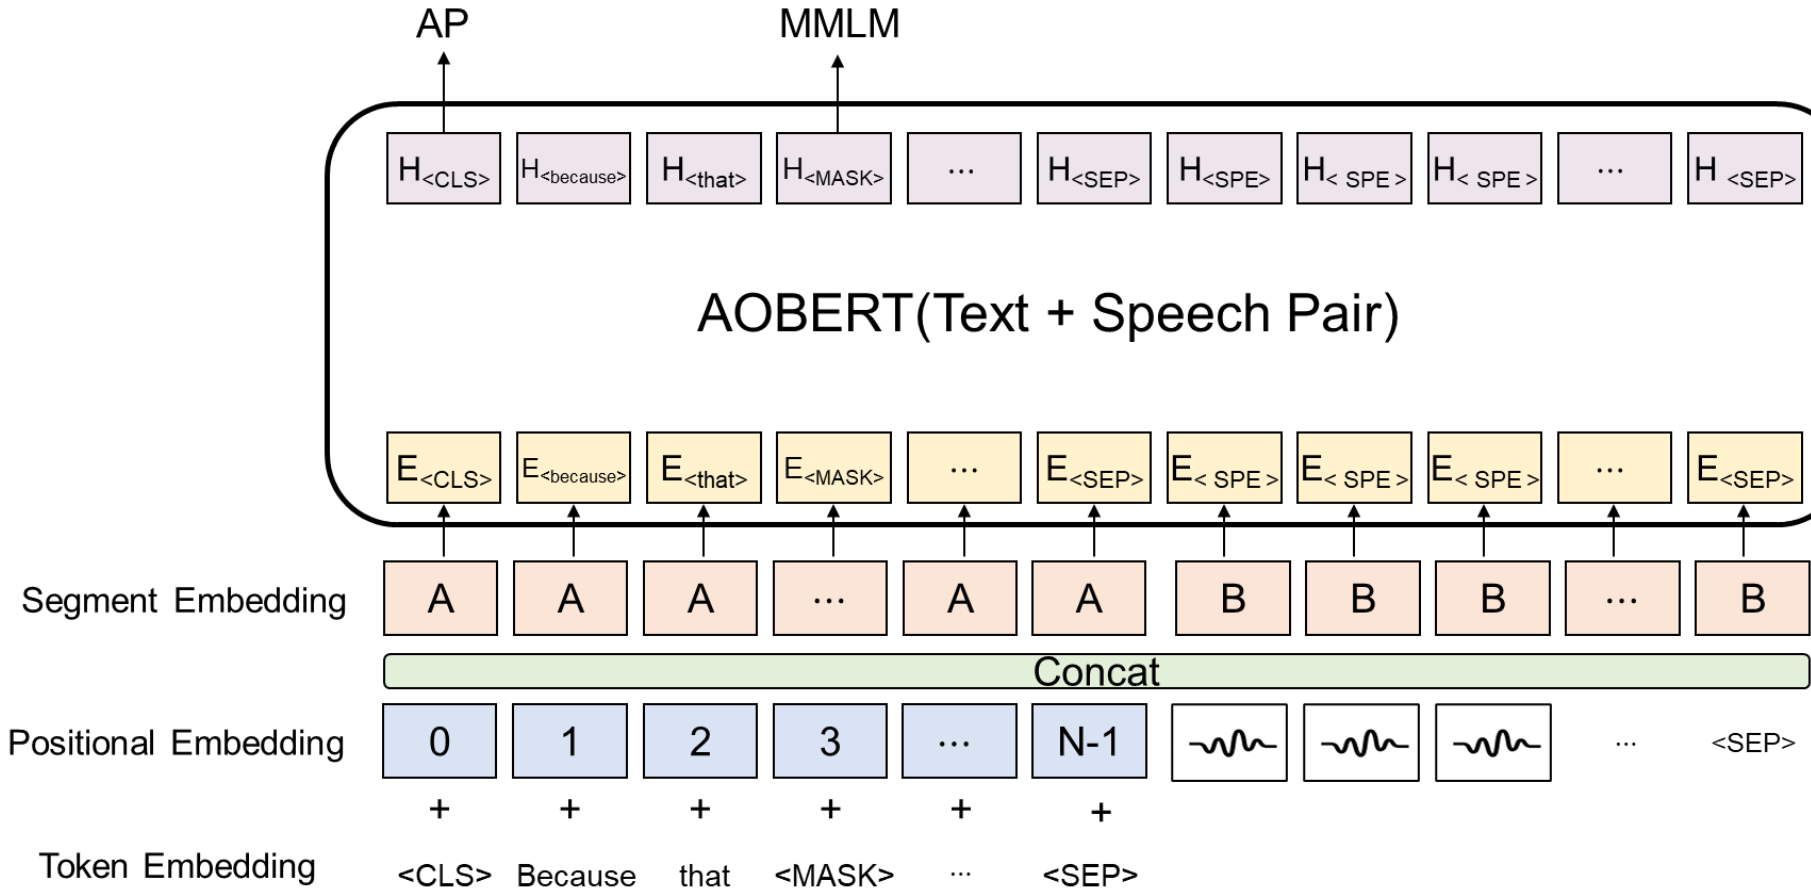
AP

MMLM

$H_{<CLS>}$ $H_{<because>}$ $H_{<that>}$ $H_{<MASK>}$ ... $H_{<SEP>}$ $H_{<SPE>}$ $H_{< SPE >}$ $H_{< SPE >}$ ... $H_{<SEP>}$

AOBERT(Text + Speech Pair)

$E_{<CLS>}$ $E_{<because>}$ $E_{<that>}$ $E_{<MASK>}$ ... $E_{<SEP>}$ $E_{< SPE >}$ $E_{< SPE >}$ $E_{< SPE >}$ ... $E_{<SEP>}$

Segment Embedding

A A A ... A A B B B ... B

Concat

Positional Embedding

0 1 2 3 ... N-1 ... <SEP>

+ + + + + +

Token Embedding

<CLS> Because that <MASK> ... <SEP>